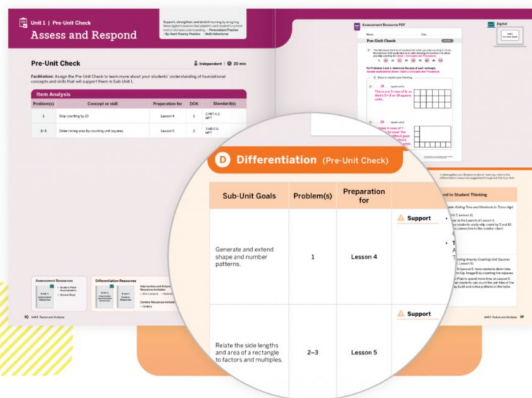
Unit 1 | Pre-Unit Check

Assess and Respond

Pre-Unit Check

Independent | 20 min

Facilitation: Assign the Pre-Unit Check to learn more about your students' understanding of foundational concepts and skills that will support them in Sub-Unit 1.

Item Analysis

| Problem(s) | Concept or skill | Preparation for | DOK | Standard(s) |
|---|---|---|---|---|
| 1 | Skip counting to 20 | Lesson 4 | 1 | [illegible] |
| 2–3 | Determining area by counting unit squares | Lesson 5 | 2 | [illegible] |

Assessment Resources PDF

Pre-Unit Check

Digital

D Differentiation (Pre-Unit Check)

| Sub-Unit Goals | Problem(s) | Preparation for | |
|---|---|---|---|
| Generate and extend shape and number patterns. | 1 | Lesson 4 | Support |
| Relate the side lengths and area of a rectangle to factors and multiples. | 2–3 | Lesson 5 | Support |

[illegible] in Student Thinking

Assessment Resources

Differentiation Resources